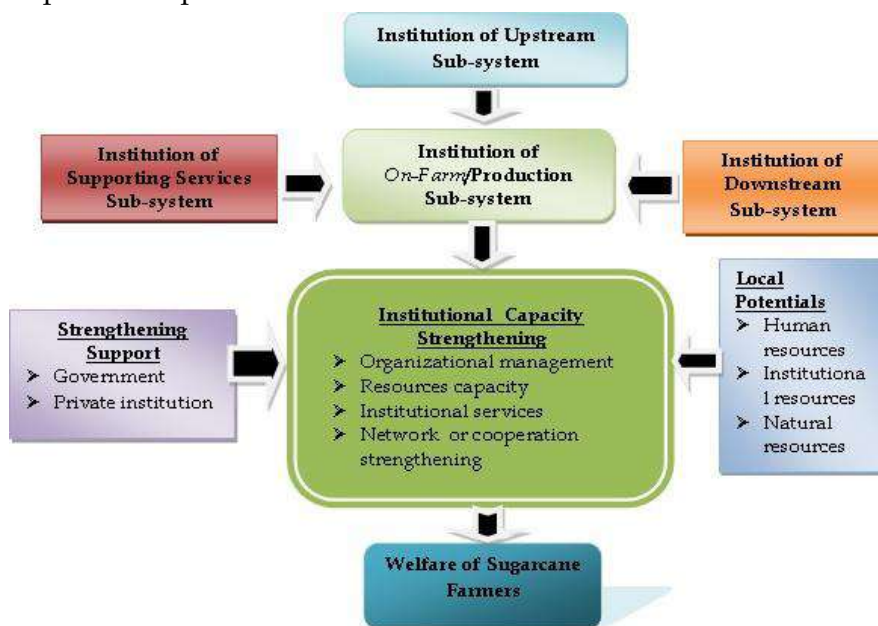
Institution of Upstream Sub-system

Institution of Supporting Services Sub-system

Institution of *On-Farm*/Production Sub-system

Institution of Downstream Sub-system

Strengthening Support
➤ Government
➤ Private institution

Institutional Capacity Strengthening
➤ Organizational management
➤ Resources capacity
➤ Institutional services
➤ Network or cooperation strengthening

Local Potentials
➤ Human resources
➤ Institutiona l resources
➤ Natural resources

Welfare of Sugarcane Farmers